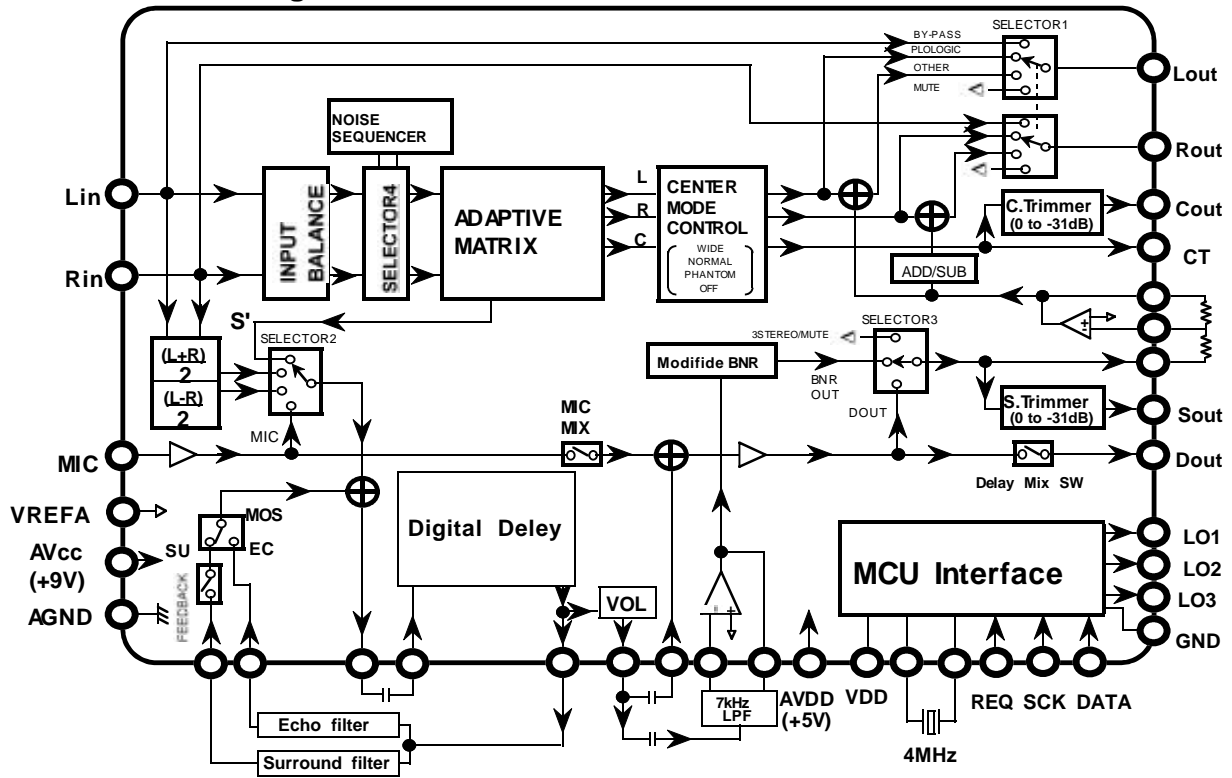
SELECTOR1
BY-PASS
PLOLOGIC
OTHER
MUTE
Lout
Rout
NOISE SEQUENCER
Lin
INPUT BALANCE
SELECTOR4
ADAPTIVE MATRIX
L
R
C
CENTER MODE CONTROL
WIDE
NORMAL
PHANTOM
OFF
C.Trimmer (0 to -31dB)
Cout
CT
Rin
ADD/SUB
S'
SELECTOR2
SELECTOR3
3STEREO/MUTE
$\frac{(L+R)}{2}$
$\frac{(L-R)}{2}$
Modifide BNR
BNR OUT
DOUT
S.Trimmer (0 to -31dB)
Sout
MIC
MIC MIX
MIC
Dout
Delay Mix SW
VREFA
MOS
Digital Deley
LO1
AVcc (+9V)
SU
EC
MCU Interface
LO2
LO3
AGND
FEEDBACK
VOL
GND
7kHz LPF
AVDD (+5V)
VDD
REQ
SCK
DATA
Echo filter
Surround filter
4MHz